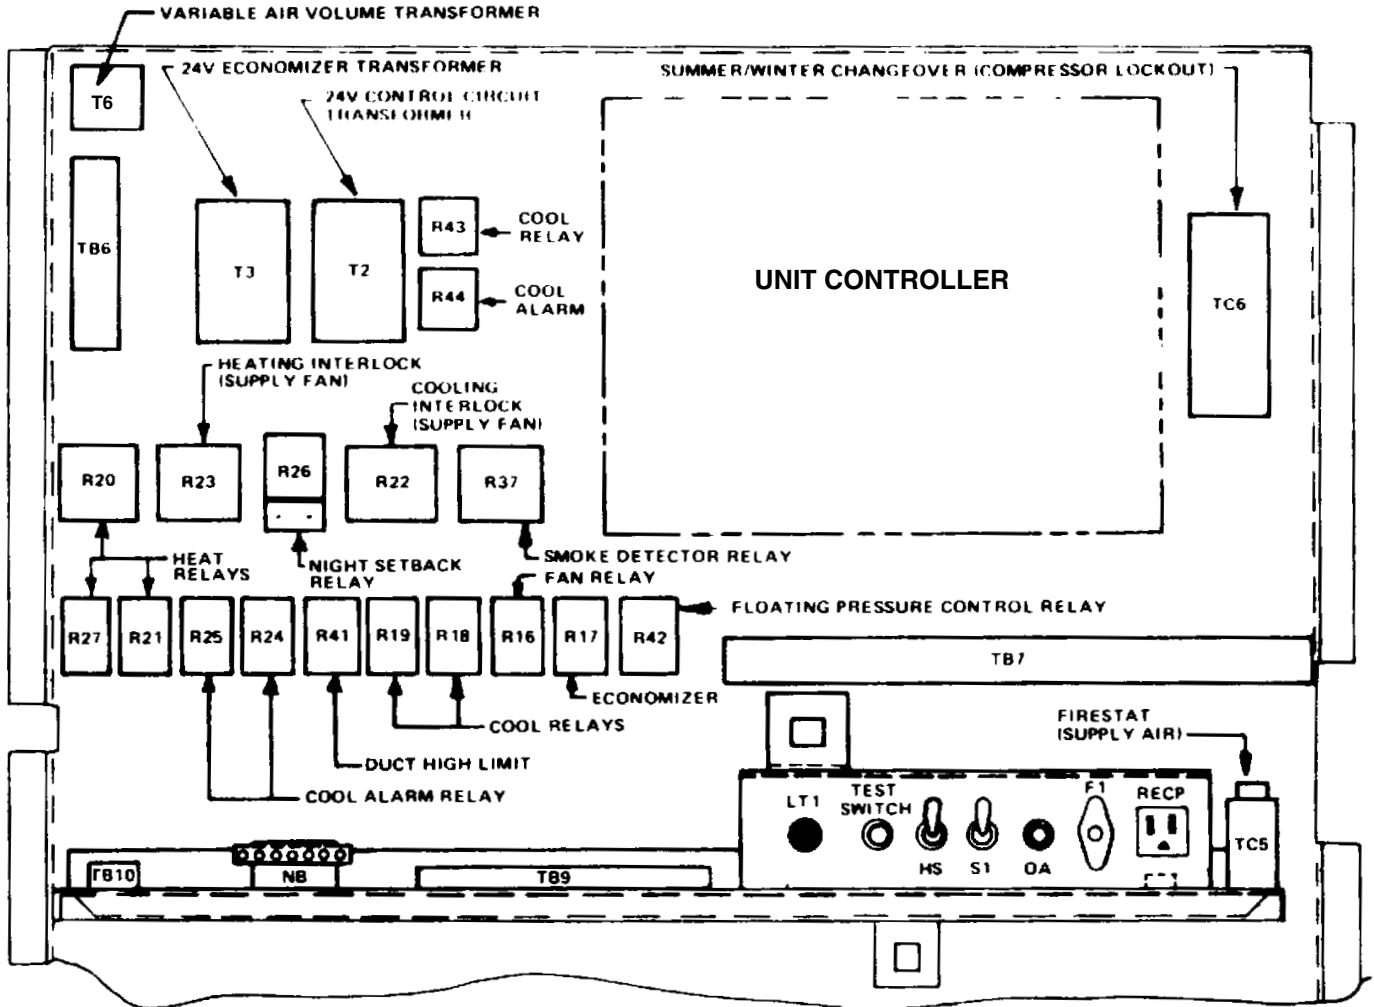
VARIABLE AIR VOLUME TRANSFORMER

T6

24V ECONOMIZER TRANSFORMER

24V CONTROL CIRCUIT TRANSFORMER

SUMMER/WINTER CHANGEOVER (COMPRESSOR LOCKOUT)

TB6

T3

T2

R43

COOL RELAY

R44

COOL ALARM

UNIT CONTROLLER

TC6

HEATING INTERLOCK (SUPPLY FAN)

COOLING INTERLOCK (SUPPLY FAN)

R20

R23

R26

R22

R37

HEAT RELAYS

NIGHT SETBACK RELAY

SMOKE DETECTOR RELAY

FAN RELAY

R27

R21

R25

R24

R41

R19

R18

R16

R17

R42

FLOATING PRESSURE CONTROL RELAY

TB7

ECONOMIZER

COOL RELAYS

FIRESTAT (SUPPLY AIR)

DUCT HIGH LIMIT

COOL ALARM RELAY

LT1

TEST SWITCH

HS

S1

OA

F1

RECP

TC5

TB10

NB

TB9